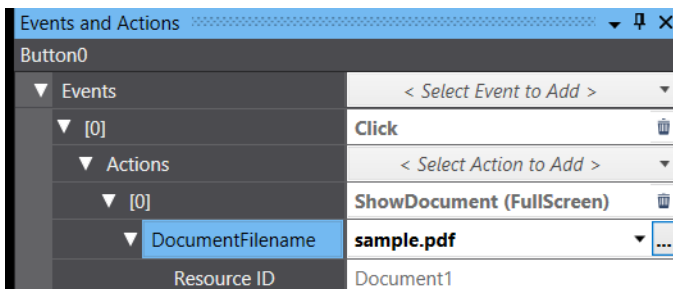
Events and Actions

Button0

| | |
|---|---|
| ▼ Events | < Select Event to Add > |
| ▼ [0] | Click |
| ▼ Actions | < Select Action to Add > |
| ▼ [0] | ShowDocument (FullScreen) |
| ▼ DocumentFilename | sample.pdf |
| Resource ID | Document1 |